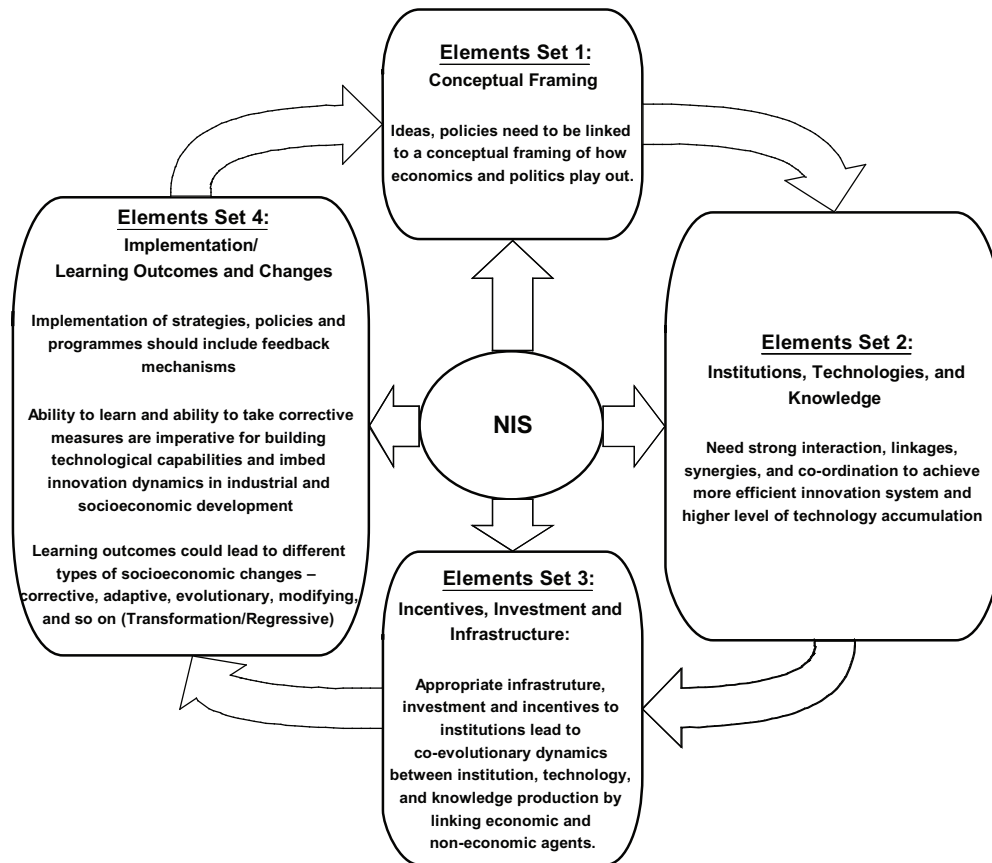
Elements Set 1:
Conceptual Framing

Ideas, policies need to be linked to a conceptual framing of how economics and politics play out.

Elements Set 4:
Implementation/
Learning Outcomes and Changes

Implementation of strategies, policies and programmes should include feedback mechanisms

Ability to learn and ability to take corrective measures are imperative for building technological capabilities and imbed innovation dynamics in industrial and socioeconomic development

Learning outcomes could lead to different types of socioeconomic changes – corrective, adaptive, evolutionary, modifying, and so on (Transformation/Regressive)

NIS

Elements Set 2:
Institutions, Technologies, and Knowledge

Need strong interaction, linkages, synergies, and co-ordination to achieve more efficient innovation system and higher level of technology accumulation

Elements Set 3:
Incentives, Investment and Infrastructure:

Appropriate infrastruture, investment and incentives to institutions lead to co-evolutionary dynamics between institution, technology, and knowledge production by linking economic and non-economic agents.